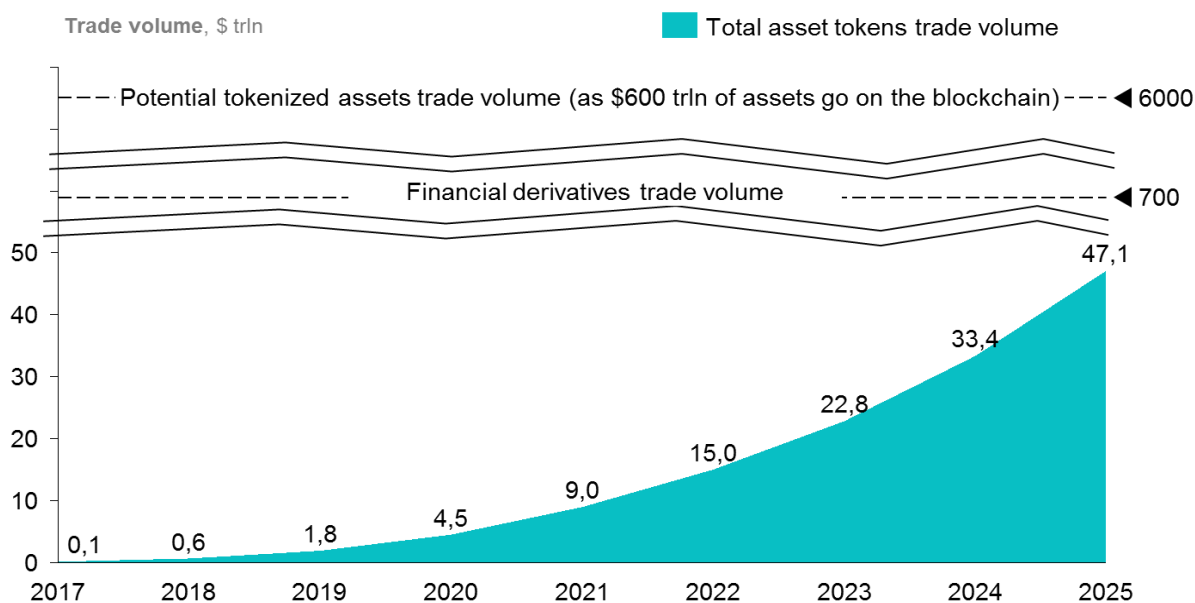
Trade volume, $ trln

Total asset tokens trade volume

Potential tokenized assets trade volume (as $600 trln of assets go on the blockchain) 6000

Financial derivatives trade volume 700

50
40
30
20
10
0

0,1
0,6
1,8
4,5
9,0
15,0
22,8
33,4
47,1

2017 2018 2019 2020 2021 2022 2023 2024 2025